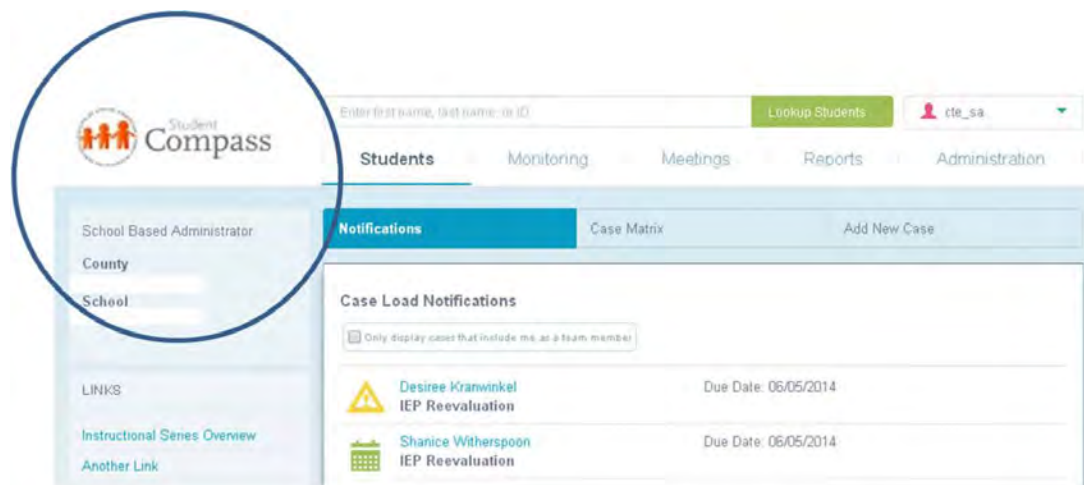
Student Compass

Enter first name, last name, or ID

Lookup Students

cte_sa

Students

Monitoring

Meetings

Reports

Administration

School Based Administrator

County

School

Notifications

Case Matrix

Add New Case

Case Load Notifications

Only display cases that include me as a team member

Desiree Kranwinkel
IEP Reevaluation

Due Date: 06/05/2014

Shanice Witherspoon
IEP Reevaluation

Due Date: 06/05/2014

LINKS

Instructional Series Overview

Another Link